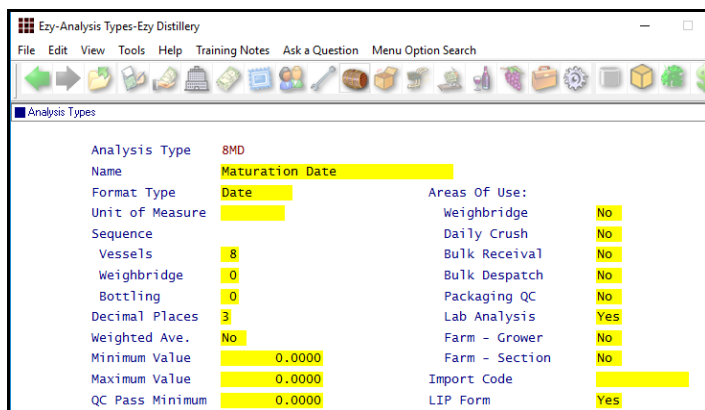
Ezy-Analysis Types-Ezy Distillery

File Edit View Tools Help Training Notes Ask a Question Menu Option Search

Analysis Types

| | | | |
|---|---|---|---|
| Analysis Type | 8MD | | |
| Name | Maturation Date | | |
| Format Type | Date | Areas Of Use: | |
| Unit of Measure | | Weighbridge | No |
| Sequence | | Daily Crush | No |
| Vessels | 8 | Bulk Receival | No |
| Weighbridge | 0 | Bulk Despatch | No |
| Bottling | 0 | Packaging QC | No |
| Decimal Places | 3 | Lab Analysis | Yes |
| Weighted Ave. | No | Farm - Grower | No |
| Minimum Value | 0.0000 | Farm - Section | No |
| Maximum Value | 0.0000 | Import Code | |
| QC Pass Minimum | 0.0000 | LIP Form | Yes |